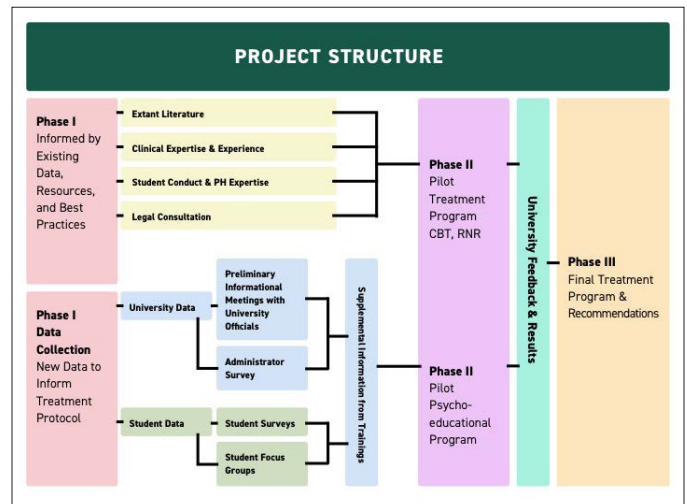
PROJECT STRUCTURE

Phase I
Informed by Existing Data, Resources, and Best Practices

Extant Literature

Clinical Expertise & Experience

Student Conduct & PH Expertise

Legal Consultation

Phase I
Data Collection
New Data to Inform Treatment Protocol

University Data

Preliminary Informational Meetings with University Officials

Administrator Survey

Student Data

Student Surveys

Student Focus Groups

Supplemental Information from Trainings

Phase II
Pilot Treatment Program CBT, RNR

Phase II
Pilot Psycho-educational Program

University Feedback & Results

Phase III
Final Treatment Program & Recommendations